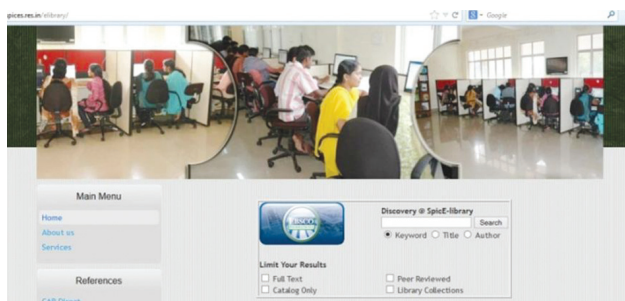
gpices.res.in/elibrary/

Google

Main Menu

Home

About us

Services

References

Discovery @ SpicE-library

Search

Keyword Title Author

Limit Your Results

Full Text

Catalog Only

Peer Reviewed

Library Collections